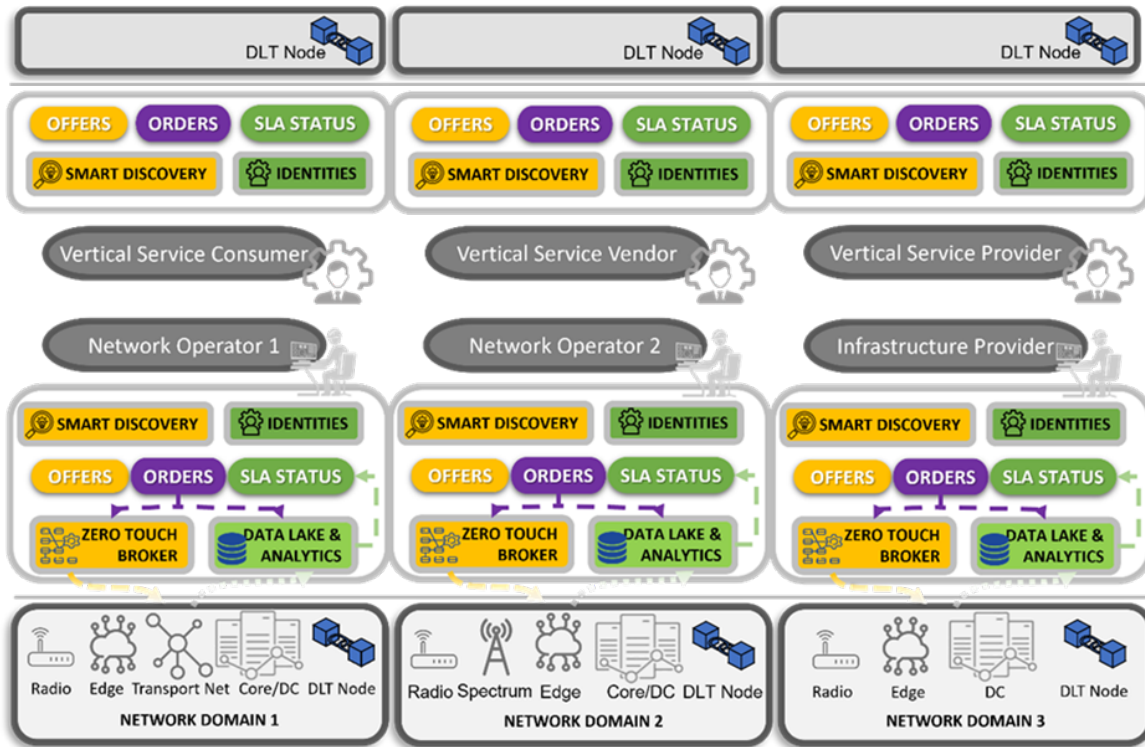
DLT Node
DLT Node
DLT Node

OFFERS ORDERS SLA STATUS
SMART DISCOVERY IDENTITIES

OFFERS ORDERS SLA STATUS
SMART DISCOVERY IDENTITIES

OFFERS ORDERS SLA STATUS
SMART DISCOVERY IDENTITIES

Vertical Service Consumer
Vertical Service Vendor
Vertical Service Provider

Network Operator 1
Network Operator 2
Infrastructure Provider

SMART DISCOVERY IDENTITIES
OFFERS ORDERS SLA STATUS
ZERO TOUCH BROKER
DATA LAKE & ANALYTICS

SMART DISCOVERY IDENTITIES
OFFERS ORDERS SLA STATUS
ZERO TOUCH BROKER
DATA LAKE & ANALYTICS

SMART DISCOVERY IDENTITIES
OFFERS ORDERS SLA STATUS
ZERO TOUCH BROKER
DATA LAKE & ANALYTICS

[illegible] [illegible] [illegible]

Radio Edge Transport Net Core/DC DLT Node
NETWORK DOMAIN 1

Radio Spectrum Edge Core/DC DLT Node
NETWORK DOMAIN 2

Radio Edge DC DLT Node
NETWORK DOMAIN 3